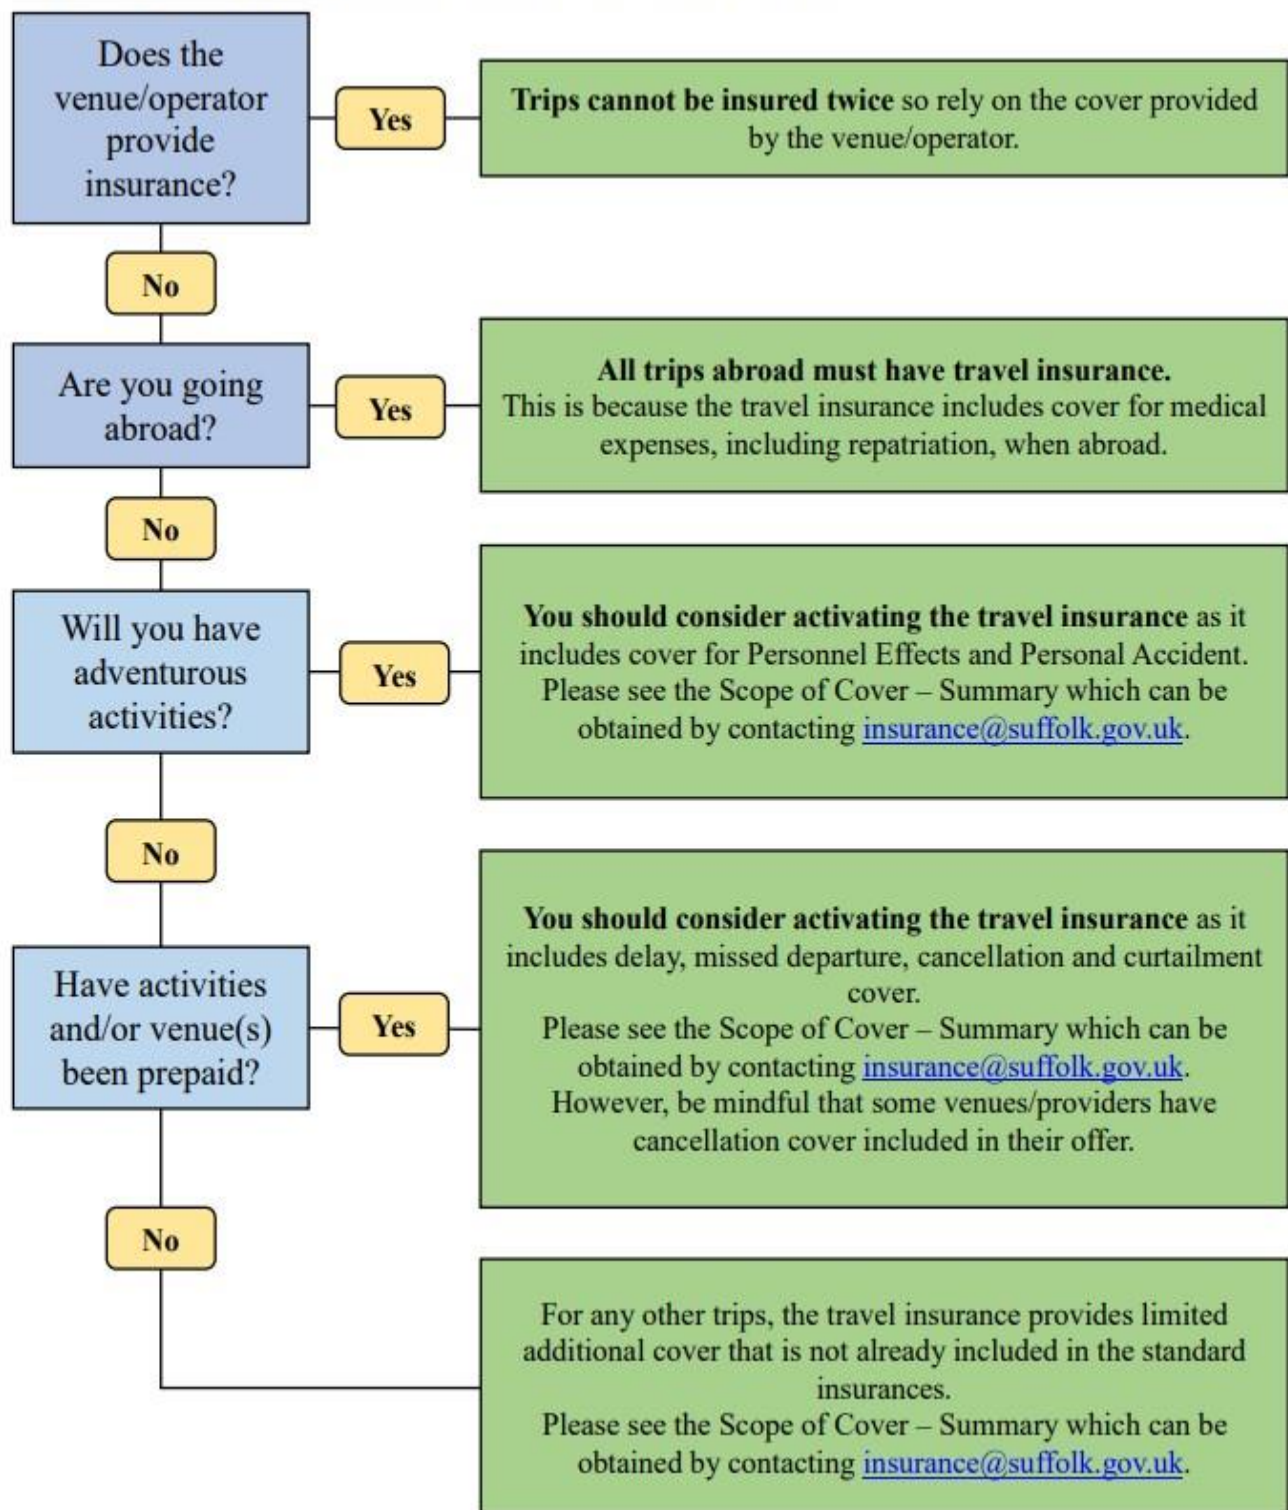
Does the venue/operator provide insurance?

Yes

Trips cannot be insured twice so rely on the cover provided by the venue/operator.

No

Are you going abroad?

Yes

All trips abroad must have travel insurance.
This is because the travel insurance includes cover for medical expenses, including repatriation, when abroad.

No

Will you have adventurous activities?

Yes

You should consider activating the travel insurance as it includes cover for Personnel Effects and Personal Accident. Please see the Scope of Cover – Summary which can be obtained by contacting insurance@suffolk.gov.uk.

No

Have activities and/or venue(s) been prepaid?

Yes

You should consider activating the travel insurance as it includes delay, missed departure, cancellation and curtailment cover.
Please see the Scope of Cover – Summary which can be obtained by contacting insurance@suffolk.gov.uk.
However, be mindful that some venues/providers have cancellation cover included in their offer.

No

For any other trips, the travel insurance provides limited additional cover that is not already included in the standard insurances.
Please see the Scope of Cover – Summary which can be obtained by contacting insurance@suffolk.gov.uk.